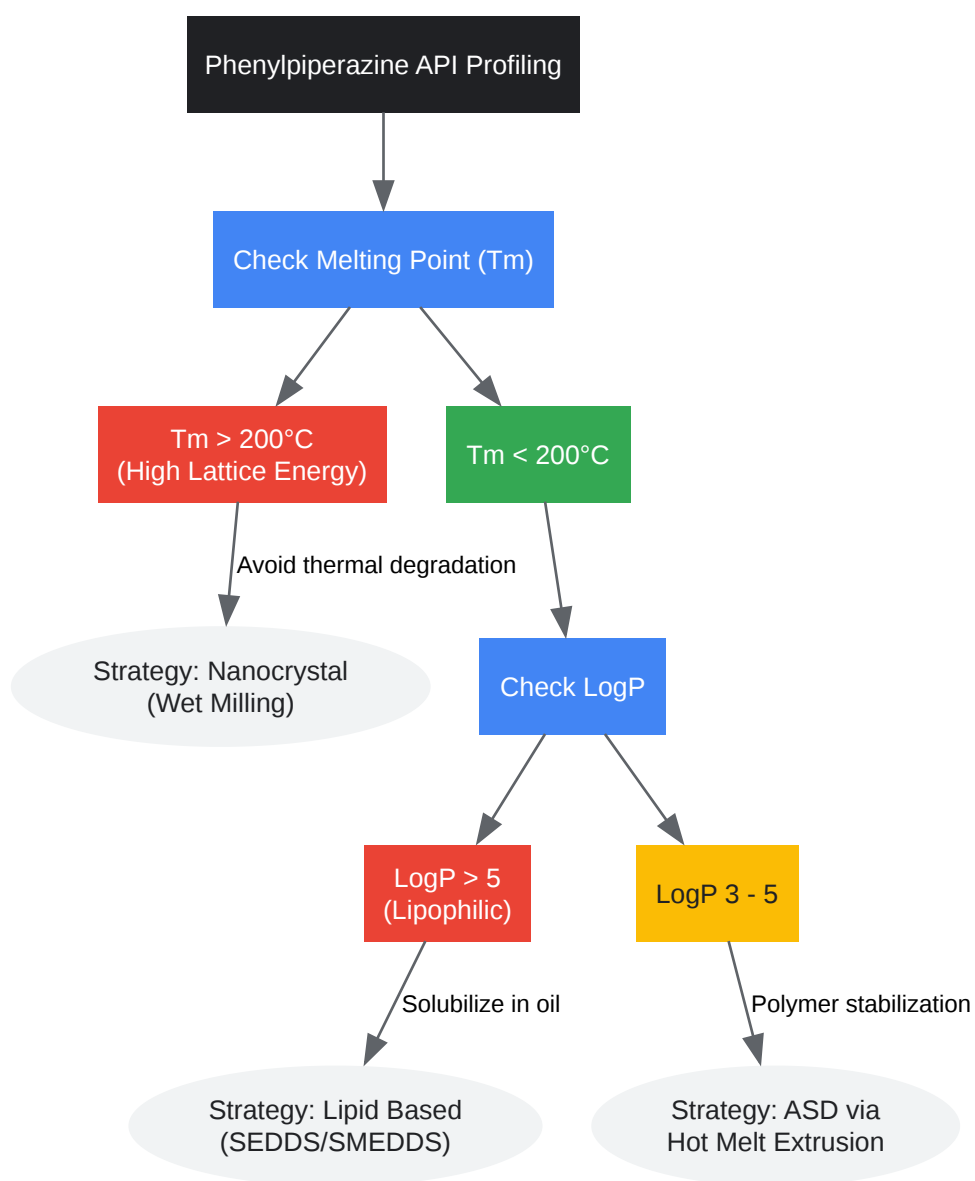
Phenylpiperazine API Profiling

Check Melting Point (Tm)

Tm > 200°C
(High Lattice Energy)

Tm < 200°C

Avoid thermal degradation

Strategy: Nanocrystal
(Wet Milling)

Check LogP

LogP > 5
(Lipophilic)

LogP 3 - 5

Solubilize in oil

Polymer stabilization

Strategy: Lipid Based
(SEDDS/SMEDDS)

Strategy: ASD via
Hot Melt Extrusion